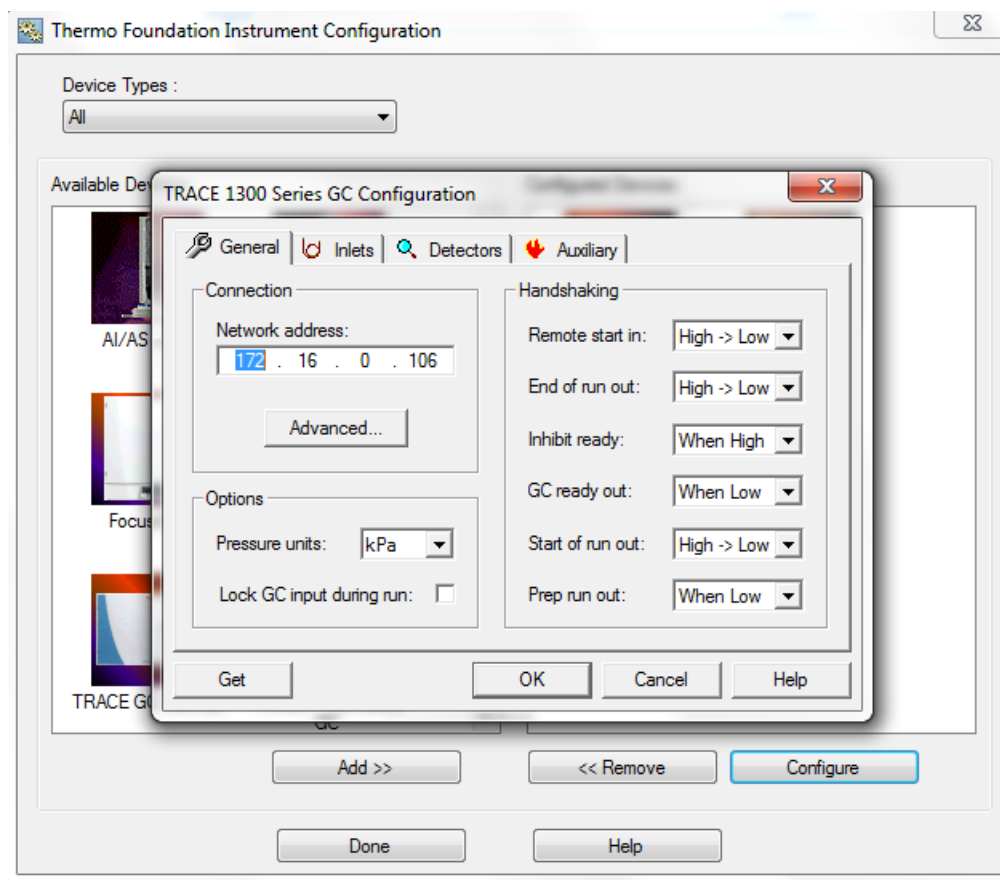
Thermo Foundation Instrument Configuration

Device Types :

All

Available Dev

AI/AS

Focus

TRACE G

TRACE 1300 Series GC Configuration

General | Inlets | Detectors | Auxiliary

Connection

Network address:

172 . 16 . 0 . 106

Advanced...

Options

Pressure units: kPa

Lock GC input during run:

Handshaking

Remote start in: High -> Low

End of run out: High -> Low

Inhibit ready: When High

GC ready out: When Low

Start of run out: High -> Low

Prep run out: When Low

Get

OK

Cancel

Help

Add >>

<< Remove

Configure

Done

Help